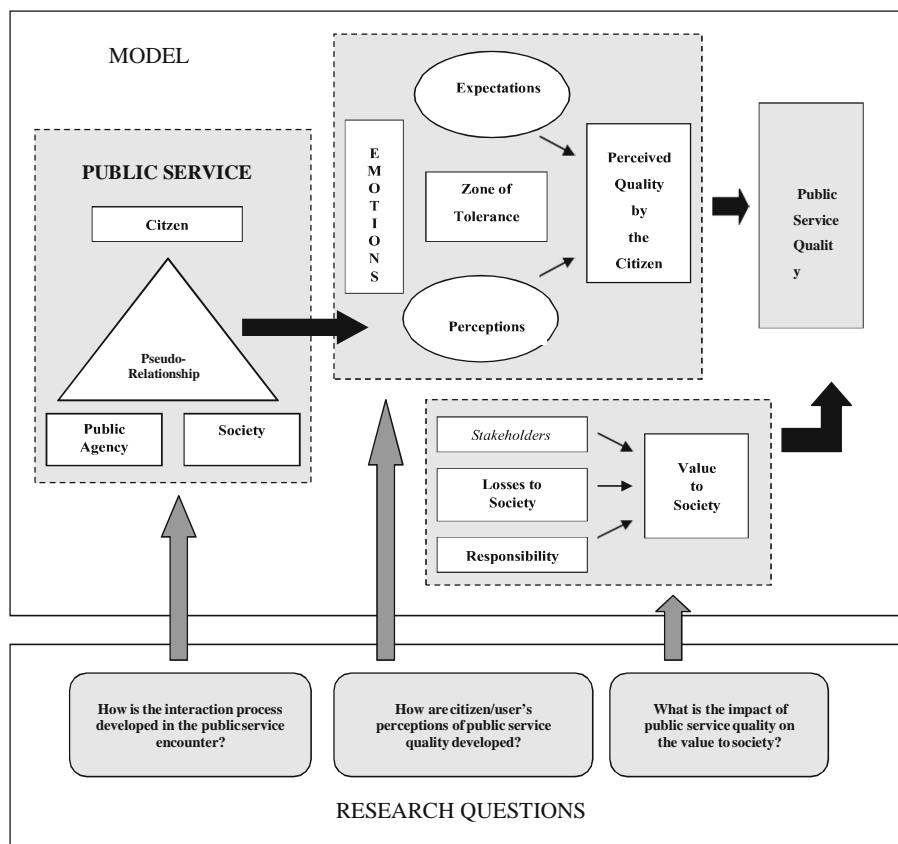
MODEL

PUBLIC SERVICE

Citizen

Pseudo-Relationship

Public Agency

Society

E M O T I O N S

Expectations

Zone of Tolerance

Perceptions

Perceived Quality by the Citizen

Public Service Qualit y

Stakeholders

Losses to Society

Responsibility

Value to Society

How is the interaction process developed in the public service encounter?

How are citizen/user's perceptions of public service quality developed?

What is the impact of public service quality on the value to society?

RESEARCH QUESTIONS